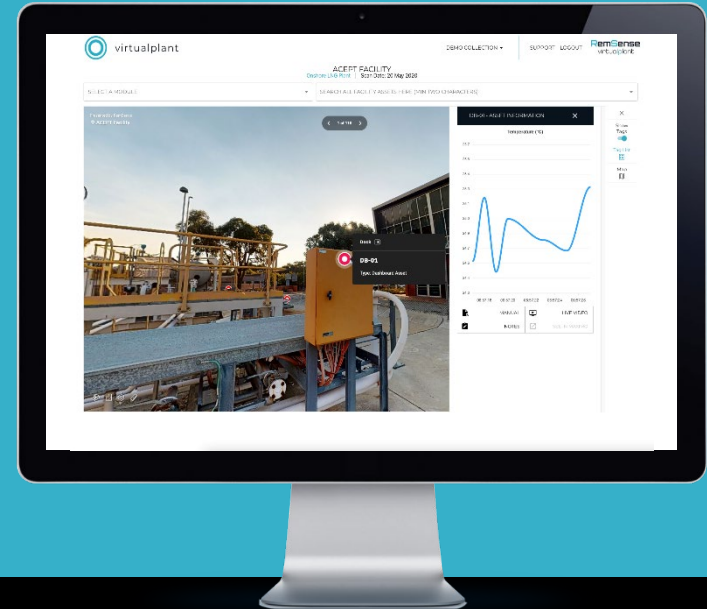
virtualplant

DEMO COLLECTION ▾ SUPPORT LOGOUT RemSense virtualplant

ACEPT FACILITY
Explore LAB Point | Scan Date: 20 May 2020

SELECT A MODULE ▾ SEARCH ALL FACILITY ASSETS HERE (MIN TWO CHARACTERS) ▾

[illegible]

DB-91 - ASSET INFORMATION ✕

Temperature (°C)

Back

DB-91

Type: Distribution Asset

MANUAL

INSPECT

Show Tags

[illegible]

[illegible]